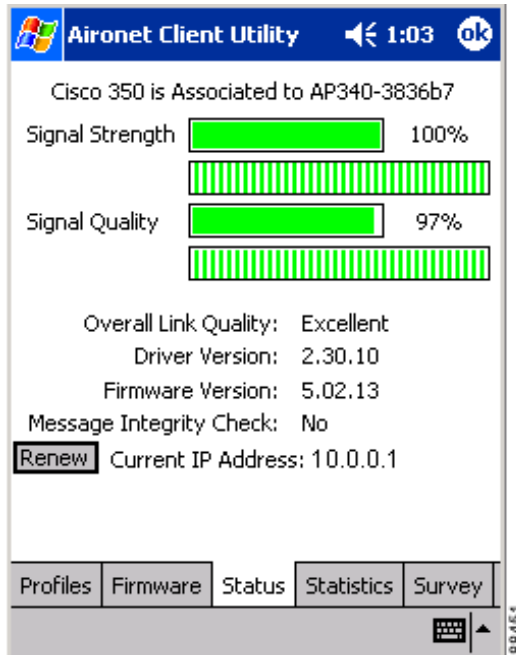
Aironet Client Utility 1:03 ok

Cisco 350 is Associated to AP340-3836b7

Signal Strength 100%

Signal Quality 97%

Overall Link Quality: Excellent
Driver Version: 2.30.10
Firmware Version: 5.02.13
Message Integrity Check: No
Renew Current IP Address: 10.0.0.1

Profiles | Firmware | Status | Statistics | Survey

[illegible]